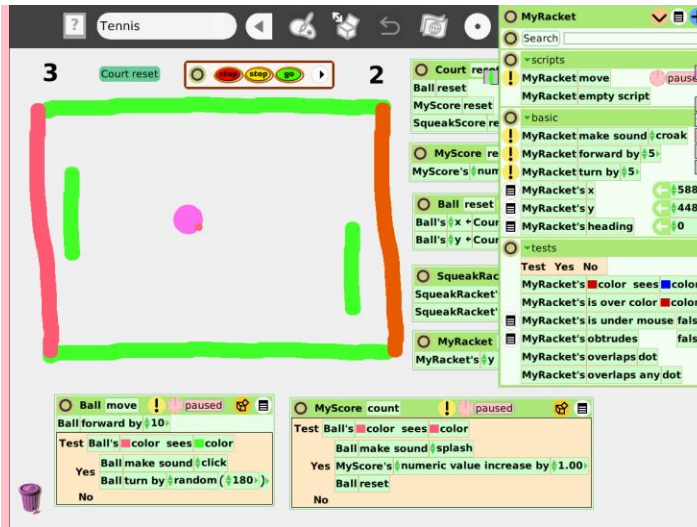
Tennis

3 Court reset stop step go 2

Court reset
Ball reset
MyScore reset
SqueakScore re

MyScore re
MyScore's num

Ball reset
Ball's x ← Cour
Ball's y ← Cour

SqueakRac
SqueakRacket'
SqueakRacket'

MyRacket
MyRacket's y

MyRacket
Search
scripts
MyRacket move paused
MyRacket empty script
basic
MyRacket make sound croak
MyRacket forward by 5
MyRacket turn by 5
MyRacket's x 588
MyRacket's y 448
MyRacket's heading 0
tests
Test Yes No
MyRacket's color sees color
MyRacket's is over color color
MyRacket's is under mouse fals
MyRacket's obtrudes fals
MyRacket's overlaps dot
MyRacket's overlaps any dot

Ball move paused
Ball forward by 10
Test Ball's color sees color
Yes Ball make sound click
Ball turn by random (180)
No

MyScore count paused
Test Ball's color sees color
Ball make sound splash
Yes MyScore's numeric value increase by 1.00
Ball reset
No